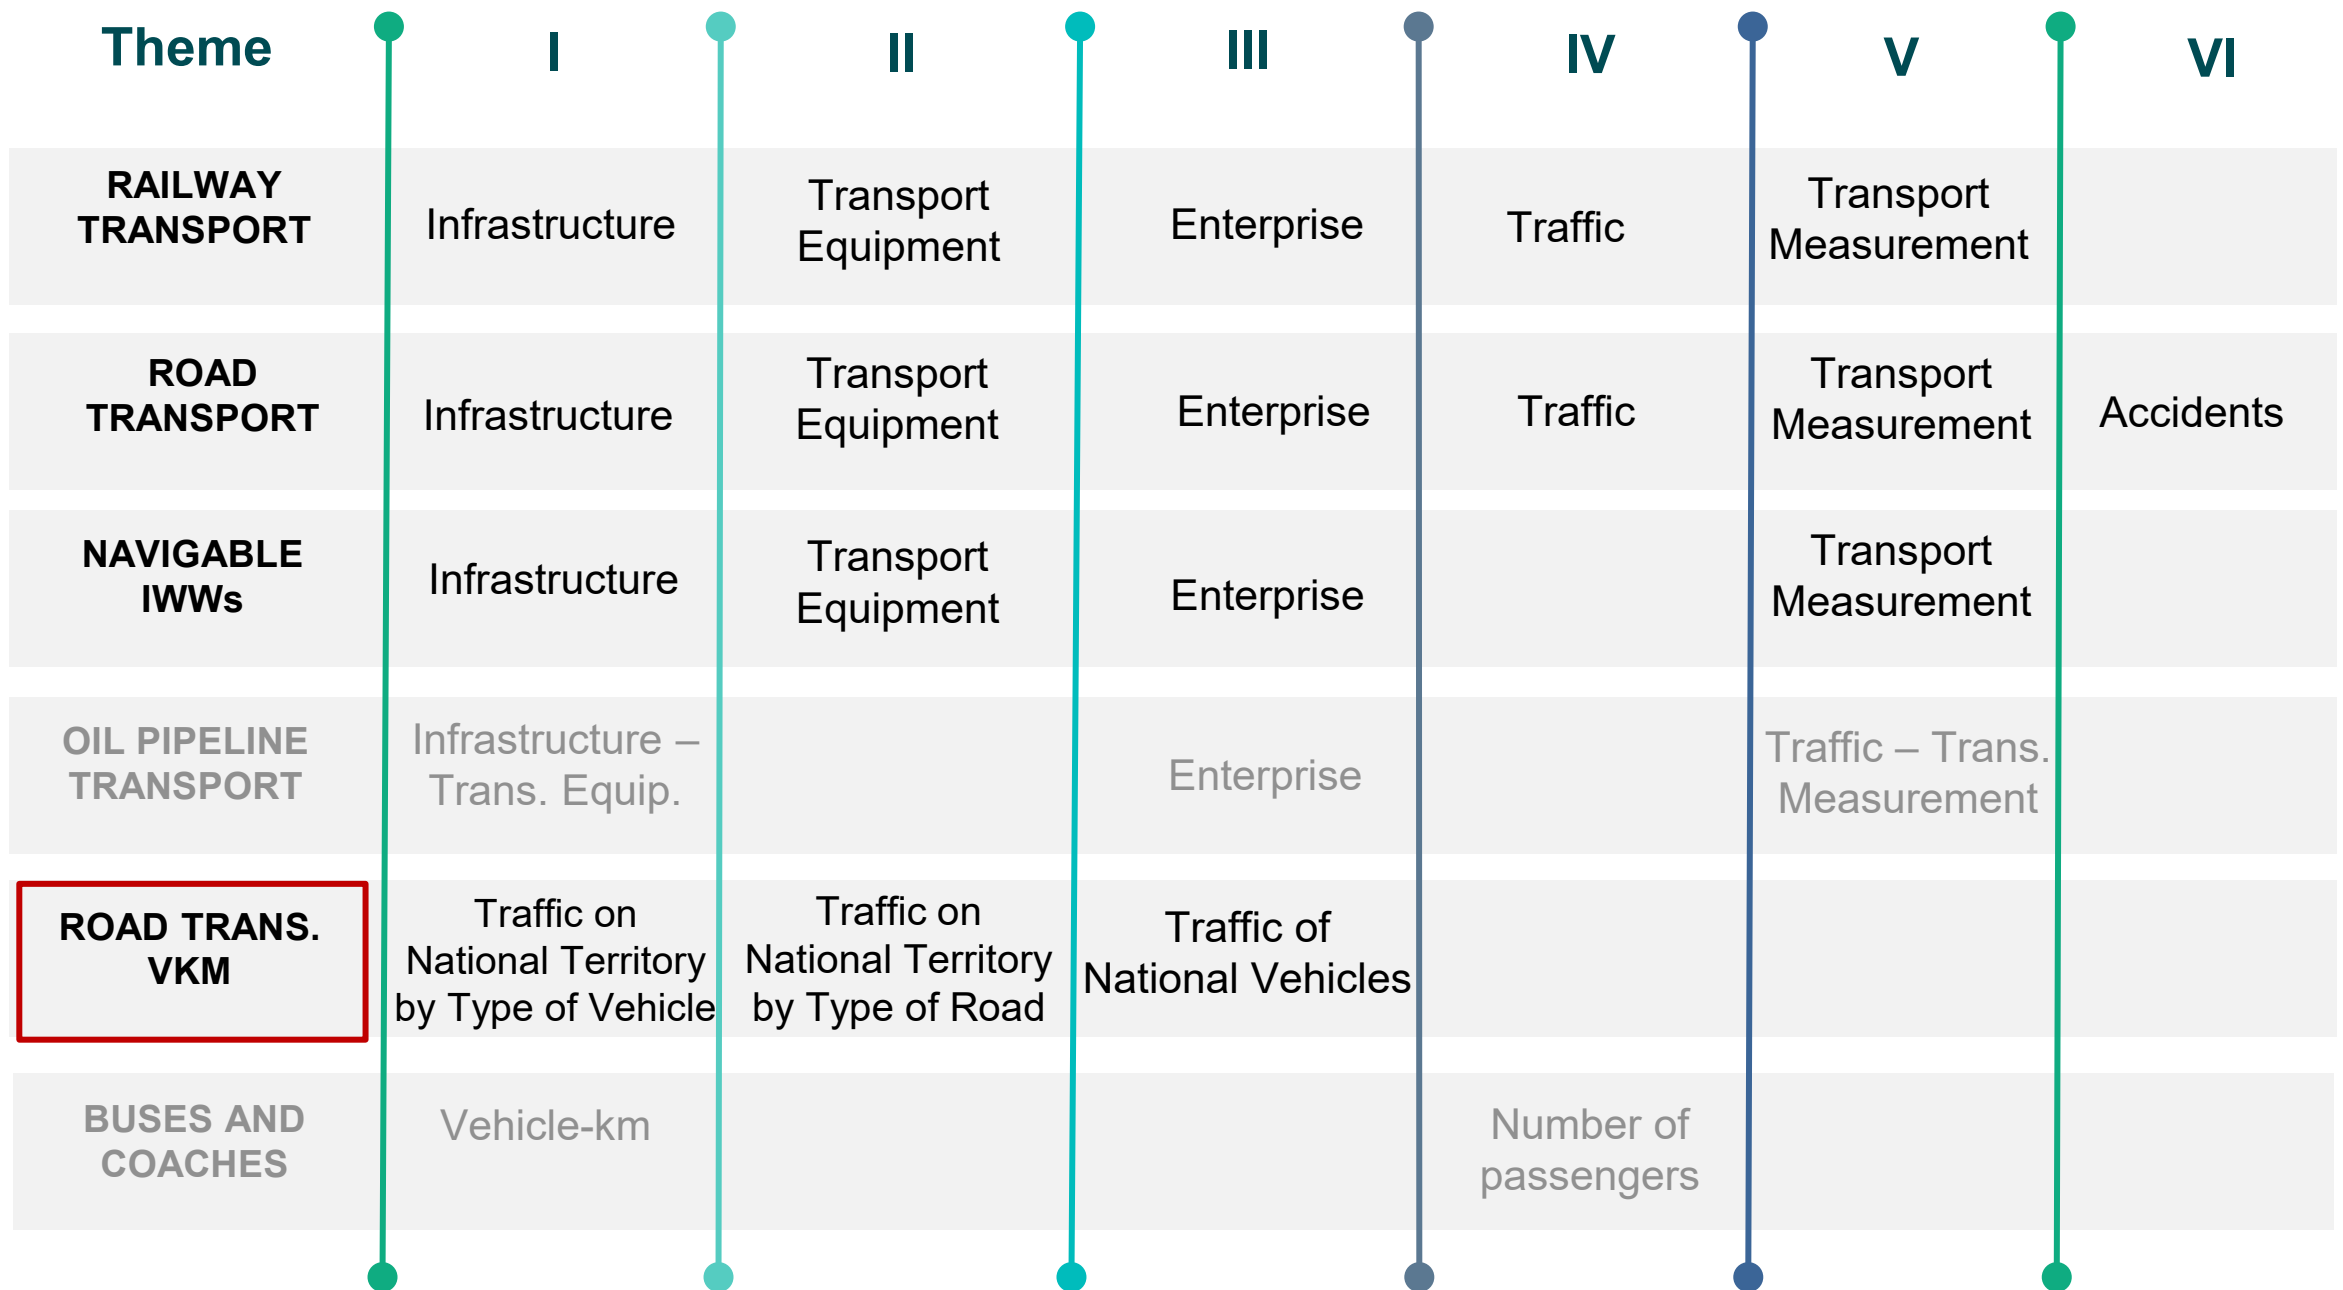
| Theme | I | II | III | IV | V | VI |
|---|---|---|---|---|---|---|
| RAILWAY TRANSPORT | Infrastructure | Transport Equipment | Enterprise | Traffic | Transport Measurement | |
| ROAD TRANSPORT | Infrastructure | Transport Equipment | Enterprise | Traffic | Transport Measurement | Accidents |
| NAVIGABLE IWWs | Infrastructure | Transport Equipment | Enterprise | | Transport Measurement | |
| OIL PIPELINE TRANSPORT | Infrastructure – Trans. Equip. | | Enterprise | | Traffic – Trans. Measurement | |
| ROAD TRANS. VKM | Traffic on National Territory by Type of Vehicle | Traffic on National Territory by Type of Road | Traffic of National Vehicles | | | |
| BUSES AND COACHES | Vehicle-km | | | Number of passengers | | |